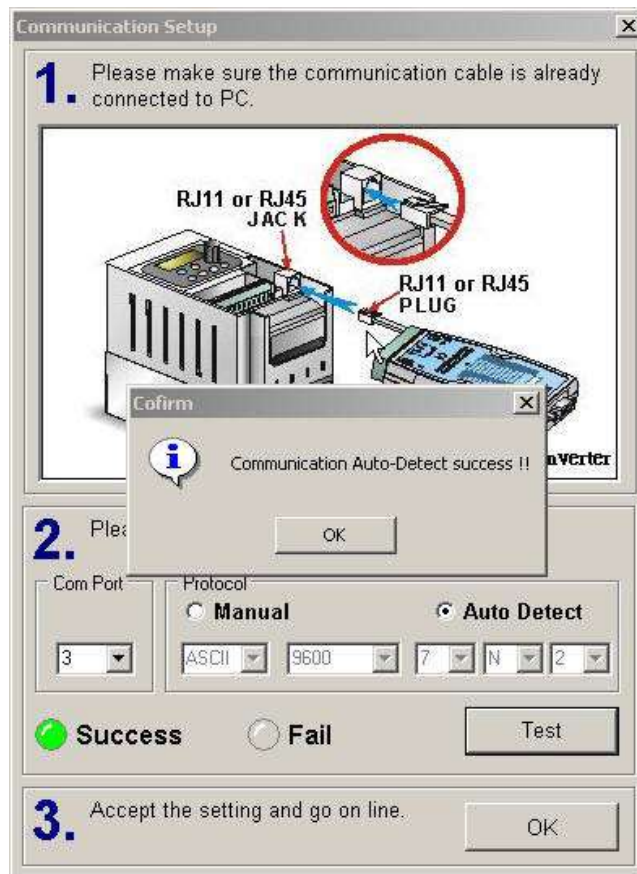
Communication Setup

1. Please make sure the communication cable is already connected to PC.

RJ11 or RJ45 JAC K

RJ11 or RJ45 PLUG

nverter

Cofirm

Communication Auto-Detect success !!

OK

2. Plea

Com Port

3

Protocol

Manual

Auto Detect

ASCII

9600

7

N

2

Success

Fail

Test

3. Accept the setting and go on line.

OK